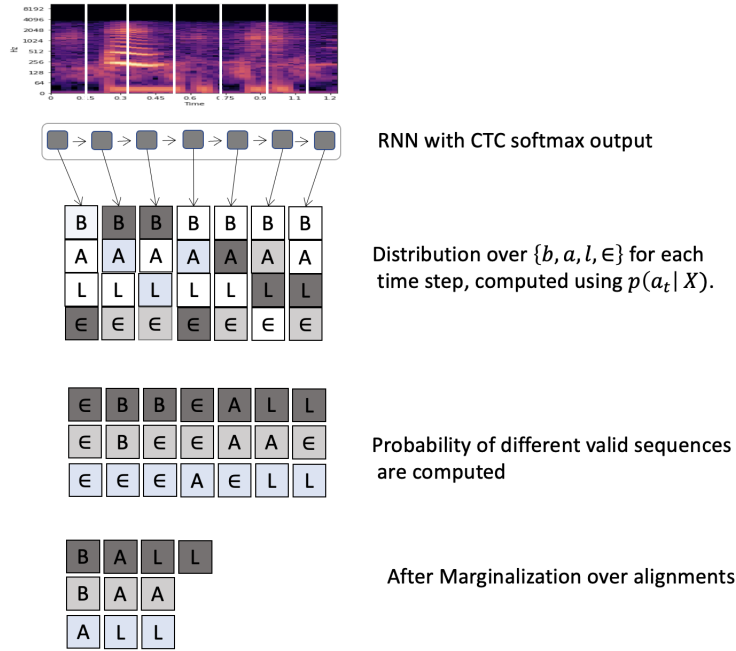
8192
4096
2048
1024
512
256
128
64
0
Hz
0 0.5 0.3 0.45 0.6 0.75 0.9 1.1 1.2
Time

RNN with CTC softmax output

| B | B | B | B | B | B | B |
|---|---|---|---|---|---|---|
| A | A | A | A | A | A | A |
| L | L | L | L | L | L | L |
| ∈ | ∈ | ∈ | ∈ | ∈ | ∈ | ∈ |

Distribution over $\{b, a, l, \in\}$ for each time step, computed using $p(a_t | X)$.

| ∈ | B | B | ∈ | A | L | L |
|---|---|---|---|---|---|---|
| ∈ | B | ∈ | ∈ | A | A | ∈ |
| ∈ | ∈ | ∈ | A | ∈ | L | L |

Probability of different valid sequences are computed

B A L L
B A A
A L L

After Marginalization over alignments